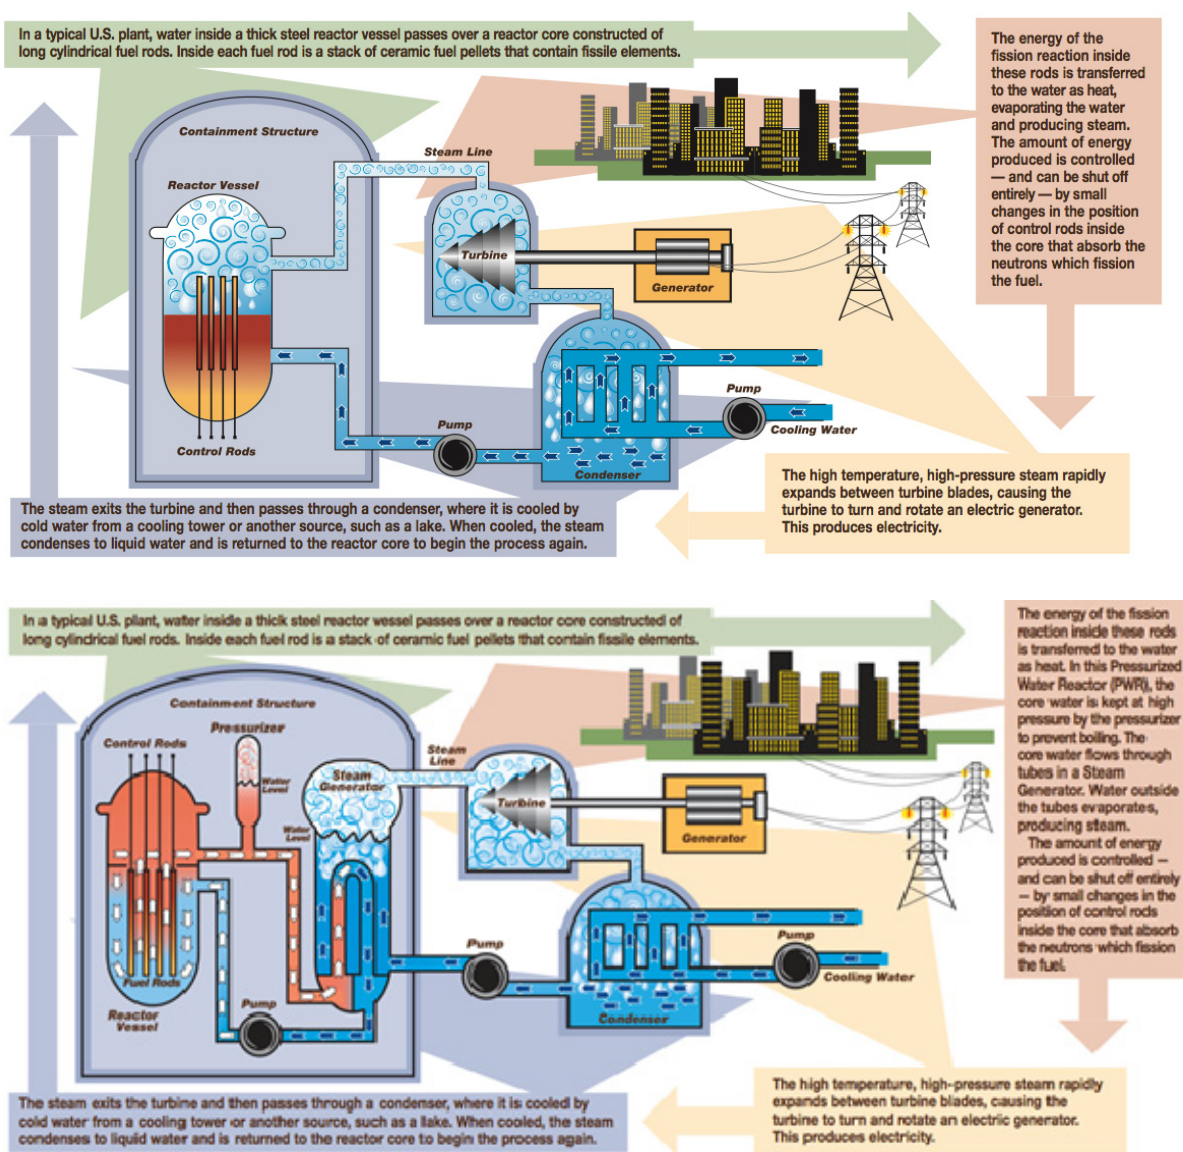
In a typical U.S. plant, water inside a thick steel reactor vessel passes over a reactor core constructed of long cylindrical fuel rods. Inside each fuel rod is a stack of ceramic fuel pellets that contain fissile elements.

The energy of the fission reaction inside these rods is transferred to the water as heat, evaporating the water and producing steam. The amount of energy produced is controlled — and can be shut off entirely — by small changes in the position of control rods inside the core that absorb the neutrons which fission the fuel.

Containment Structure

Reactor Vessel

Steam Line

Turbine

Generator

Pump

Cooling Water

Pump

Control Rods

Condenser

The high temperature, high-pressure steam rapidly expands between turbine blades, causing the turbine to turn and rotate an electric generator. This produces electricity.

The steam exits the turbine and then passes through a condenser, where it is cooled by cold water from a cooling tower or another source, such as a lake. When cooled, the steam condenses to liquid water and is returned to the reactor core to begin the process again.

In a typical U.S. plant, water inside a thick steel reactor vessel passes over a reactor core constructed of long cylindrical fuel rods. Inside each fuel rod is a stack of ceramic fuel pellets that contain fissile elements.

The energy of the fission reaction inside these rods is transferred to the water as heat. In this Pressurized Water Reactor (PWR), the core water is kept at high pressure by the pressurizer to prevent boiling. The core water flows through tubes in a Steam Generator. Water outside the tubes evaporates, producing steam.

The amount of energy produced is controlled — and can be shut off entirely — by small changes in the position of control rods inside the core that absorb the neutrons which fission the fuel.

Containment Structure

Pressurizer

Control Rods

Water Level

Water Level

Steam Generator

Steam Line

Turbine

Generator

Fuel Rods

Reactor Vessel

Pump

Pump

Pump

Cooling Water

Condenser

The high temperature, high-pressure steam rapidly expands between turbine blades, causing the turbine to turn and rotate an electric generator. This produces electricity.

The steam exits the turbine and then passes through a condenser, where it is cooled by cold water from a cooling tower or another source, such as a lake. When cooled, the steam condenses to liquid water and is returned to the reactor core to begin the process again.